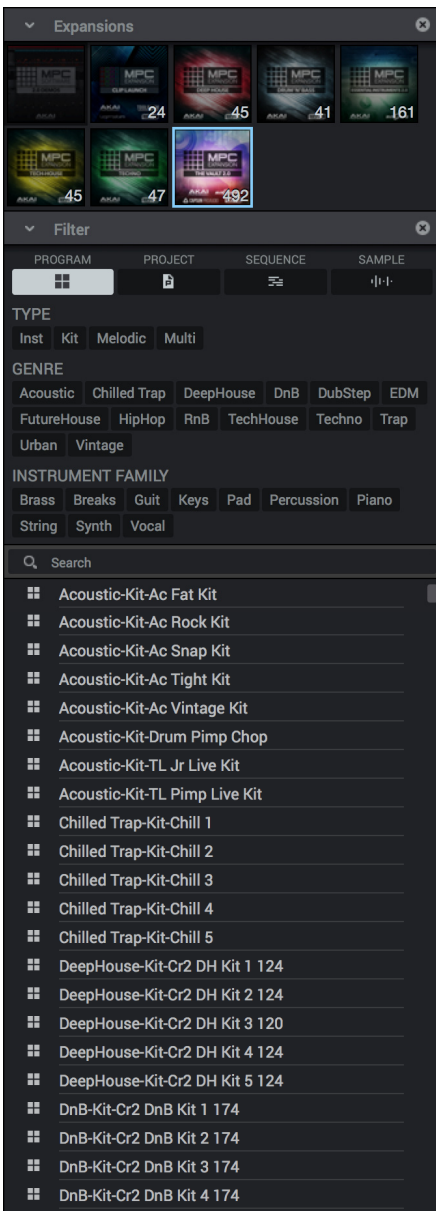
Expansions

MPC
CLIP LAUNCH
24
MPC
DEEP HOUSE
45
MPC
DRUM 'N' BASS
41
MPC
161
MPC
TECH HOUSE
45
MPC
TECHNO
47
MPC
THE VAULT 2.0
492

Filter

PROGRAM PROJECT SEQUENCE SAMPLE

TYPE
Inst Kit Melodic Multi

GENRE
Acoustic Chilled Trap DeepHouse DnB DubStep EDM FutureHouse HipHop RnB TechHouse Techno Trap Urban Vintage

INSTRUMENT FAMILY
Brass Breaks Guit Keys Pad Percussion Piano String Synth Vocal

Search

Acoustic-Kit-Ac Fat Kit
Acoustic-Kit-Ac Rock Kit
Acoustic-Kit-Ac Snap Kit
Acoustic-Kit-Ac Tight Kit
Acoustic-Kit-Ac Vintage Kit
Acoustic-Kit-Drum Pimp Chop
Acoustic-Kit-TL Jr Live Kit
Acoustic-Kit-TL Pimp Live Kit
Chilled Trap-Kit-Chill 1
Chilled Trap-Kit-Chill 2
Chilled Trap-Kit-Chill 3
Chilled Trap-Kit-Chill 4
Chilled Trap-Kit-Chill 5
DeepHouse-Kit-Cr2 DH Kit 1 124
DeepHouse-Kit-Cr2 DH Kit 2 124
DeepHouse-Kit-Cr2 DH Kit 3 120
DeepHouse-Kit-Cr2 DH Kit 4 124
DeepHouse-Kit-Cr2 DH Kit 5 124
DnB-Kit-Cr2 DnB Kit 1 174
DnB-Kit-Cr2 DnB Kit 2 174
DnB-Kit-Cr2 DnB Kit 3 174
DnB-Kit-Cr2 DnB Kit 4 174